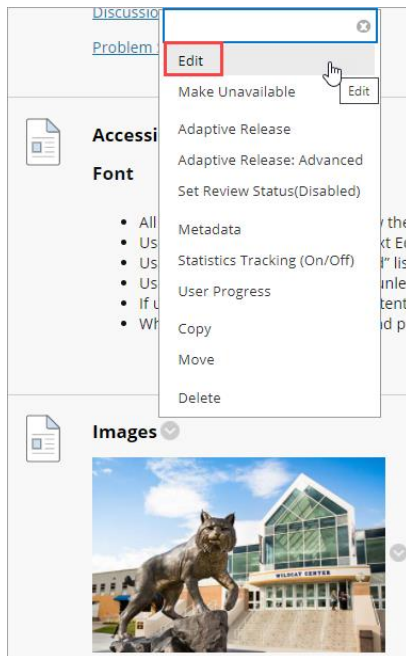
Discussion

Problem

Edit

Edit

Make Unavailable

Adaptive Release

Adaptive Release: Advanced

Set Review Status(Disabled)

Metadata

Statistics Tracking (On/Off)

User Progress

Copy

Move

Delete

Accessi

Font

- All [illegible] the
- Us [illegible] xt E
- Us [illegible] d" lis
- Us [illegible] unle
- If u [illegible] tent
- Wh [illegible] od p

Images

WILDCAT CENTER